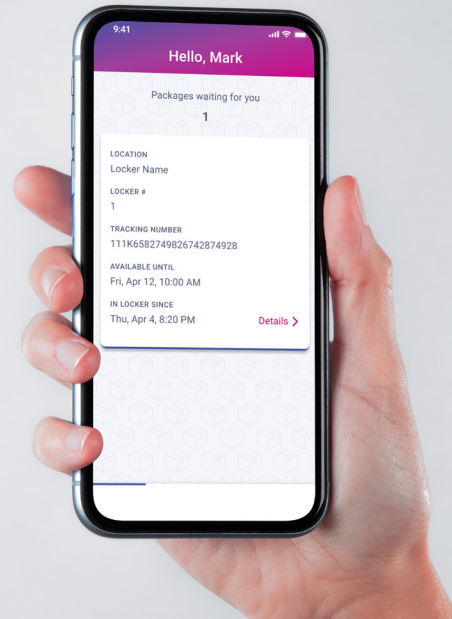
9:41

Hello, Mark

Packages waiting for you
1

LOCATION
Locker Name

LOCKER #
1

TRACKING NUMBER
111K6582749826742874928

AVAILABLE UNTIL
Fri, Apr 12, 10:00 AM

IN LOCKER SINCE
Thu, Apr 4, 8:20 PM

Details >